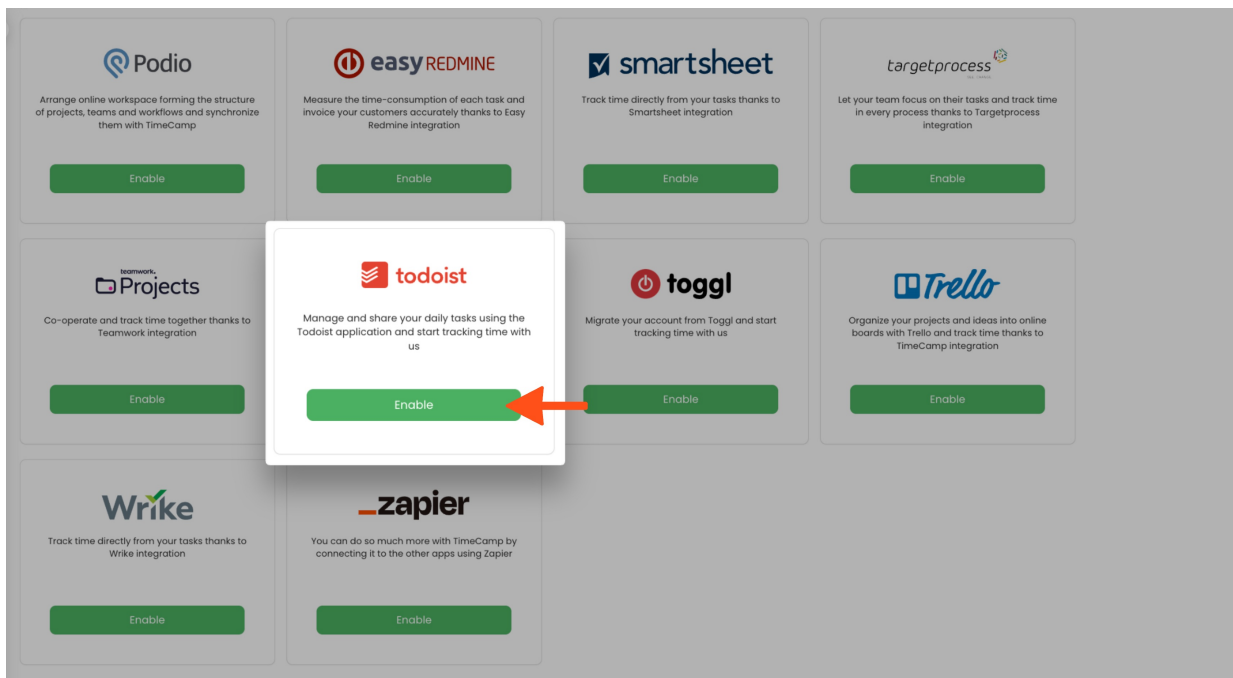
Podio

Arrange online workspace forming the structure of projects, teams and workflows and synchronize them with TimeCamp

Enable

easy REDMINE

Measure the time-consumption of each task and invoice your customers accurately thanks to Easy Redmine integration

Enable

smartsheet

Track time directly from your tasks thanks to Smartsheet integration

Enable

targetprocess

Let your team focus on their tasks and track time in every process thanks to Targetprocess integration

Enable

teamwork. Projects

Co-operate and track time together thanks to Teamwork integration

Enable

todoist

Manage and share your daily tasks using the Todoist application and start tracking time with us

Enable

toggl

Migrate your account from Toggl and start tracking time with us

Enable

Trello

Organize your projects and ideas into online boards with Trello and track time thanks to TimeCamp integration

Enable

Wrike

Track time directly from your tasks thanks to Wrike integration

Enable

_zapier

You can do so much more with TimeCamp by connecting it to the other apps using Zapier

Enable